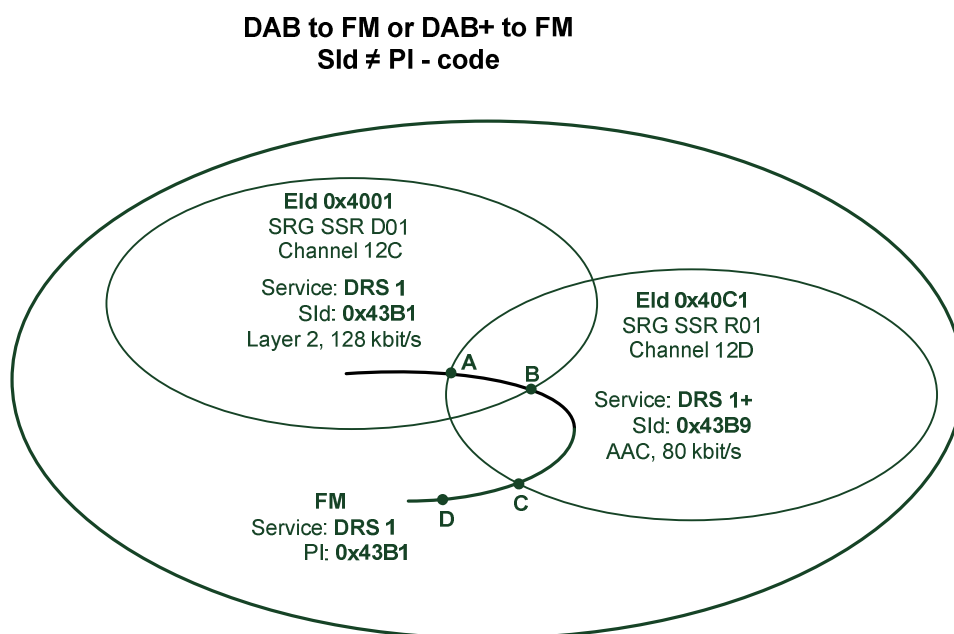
DAB to FM or DAB+ to FM
SId ≠ PI - code

EId 0x4001
SRG SSR D01
Channel 12C

Service: DRS 1
SId: 0x43B1
Layer 2, 128 kbit/s

EId 0x40C1
SRG SSR R01
Channel 12D

Service: DRS 1+
SId: 0x43B9
AAC, 80 kbit/s

A

B

C

D

FM
Service: DRS 1
PI: 0x43B1